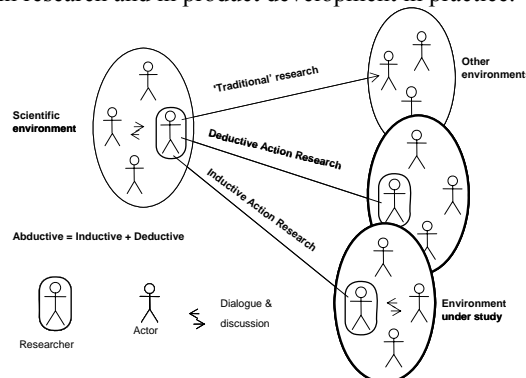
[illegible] research and in product development in practice.

'Traditional' research

Other environment

Scientific environment

Deductive Action Research

Inductive Action Research

Abductive = Inductive + Deductive

Researcher

Actor

Dialogue & discussion

Environment under study